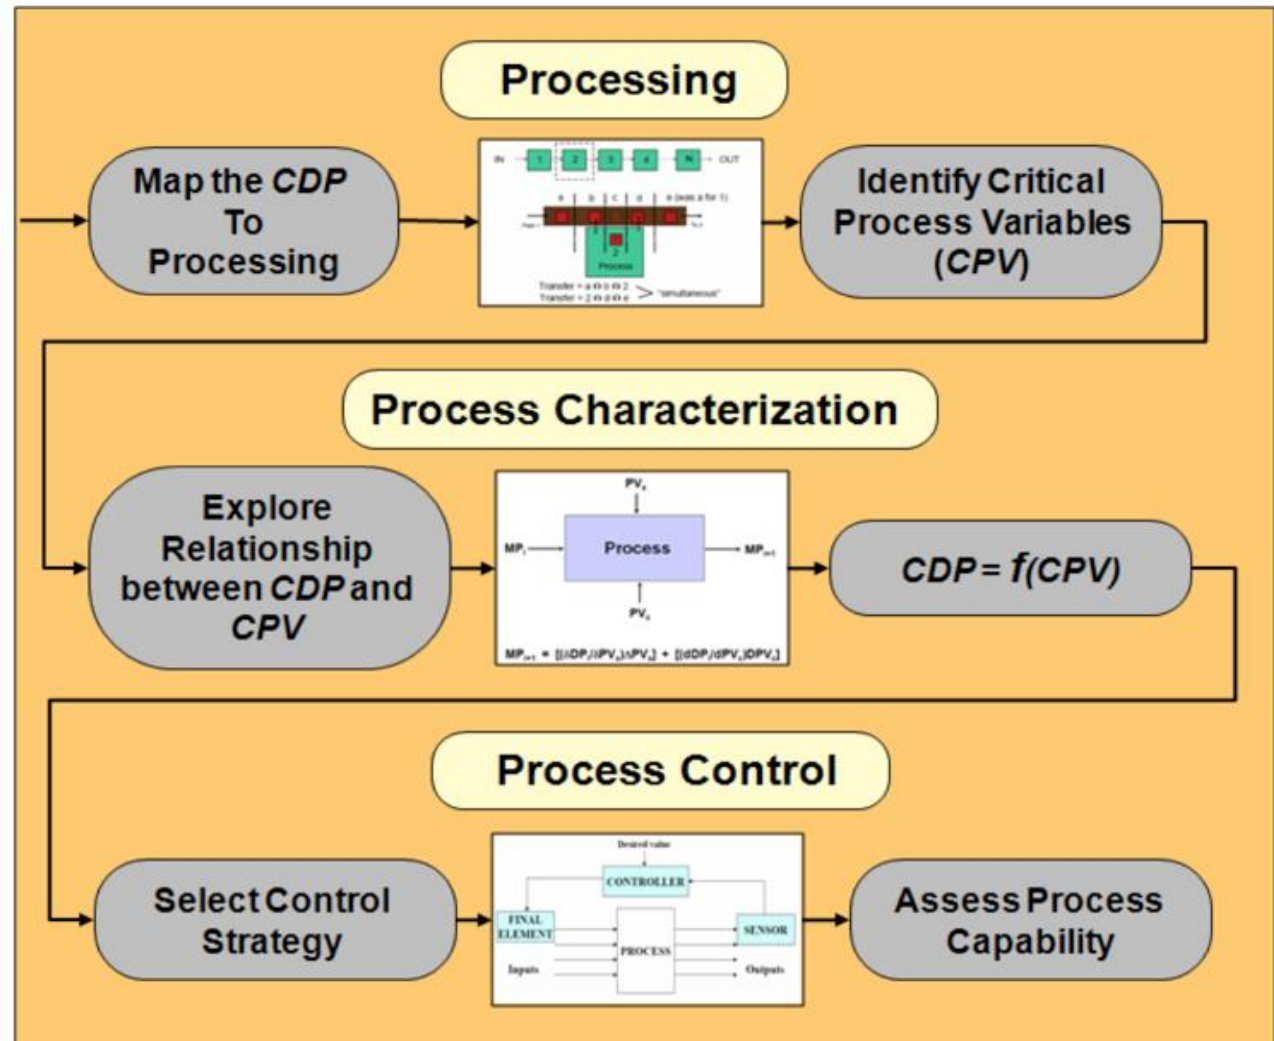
Processing

Map the *CDP* To Processing

IN 1 2 3 4 N OUT

a b c d e (was a for 1)

Process

Transfer = a ⇔ b ⇔ 2
Transfer = 2 ⇔ d ⇔ e > "simultaneous"

Identify Critical Process Variables (*CPV*)

Process Characterization

Explore Relationship between *CDP* and *CPV*

PV

MP

Process

MP

PV

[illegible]

*CDP* = *f*(*CPV*)

Process Control

Select Control Strategy

Desired value

CONTROLLER

FINAL ELEMENT

PROCESS

SENSOR

Inputs

Outputs

Assess Process Capability